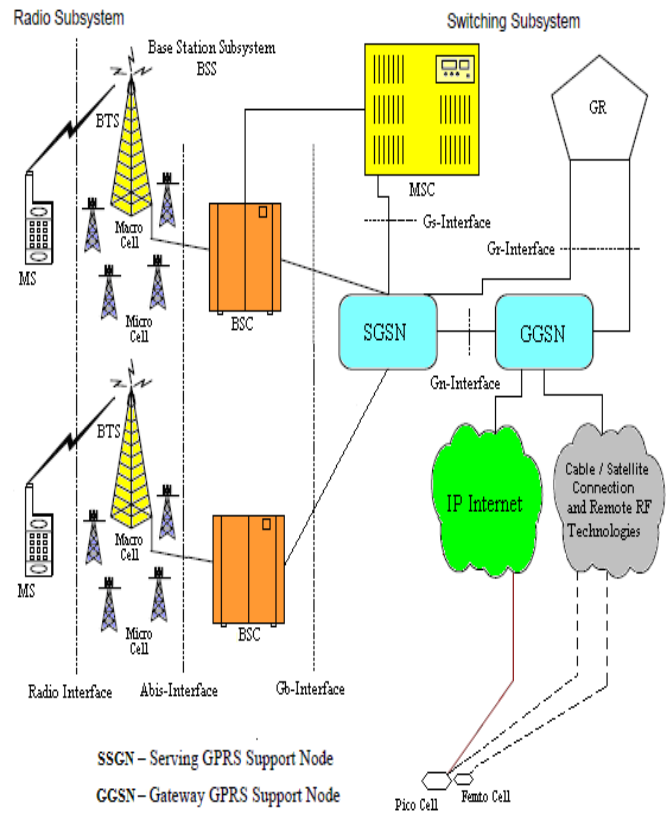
Radio Subsystem

Switching Subsystem

Base Station Subsystem
BSS

BTS

Macro Cell

MS

Micro Cell

BSC

MSC

GR

Gs-Interface

Gr-Interface

SGSN

GGSN

Gn-Interface

BTS

Macro Cell

MS

Micro Cell

BSC

IP Internet

Cable / Satellite Connection and Remote RF Technologies

Radio Interface

Abis-Interface

Gb-Interface

SSGN – Serving GPRS Support Node

GGSN – Gateway GPRS Support Node

Pico Cell

Femto Cell